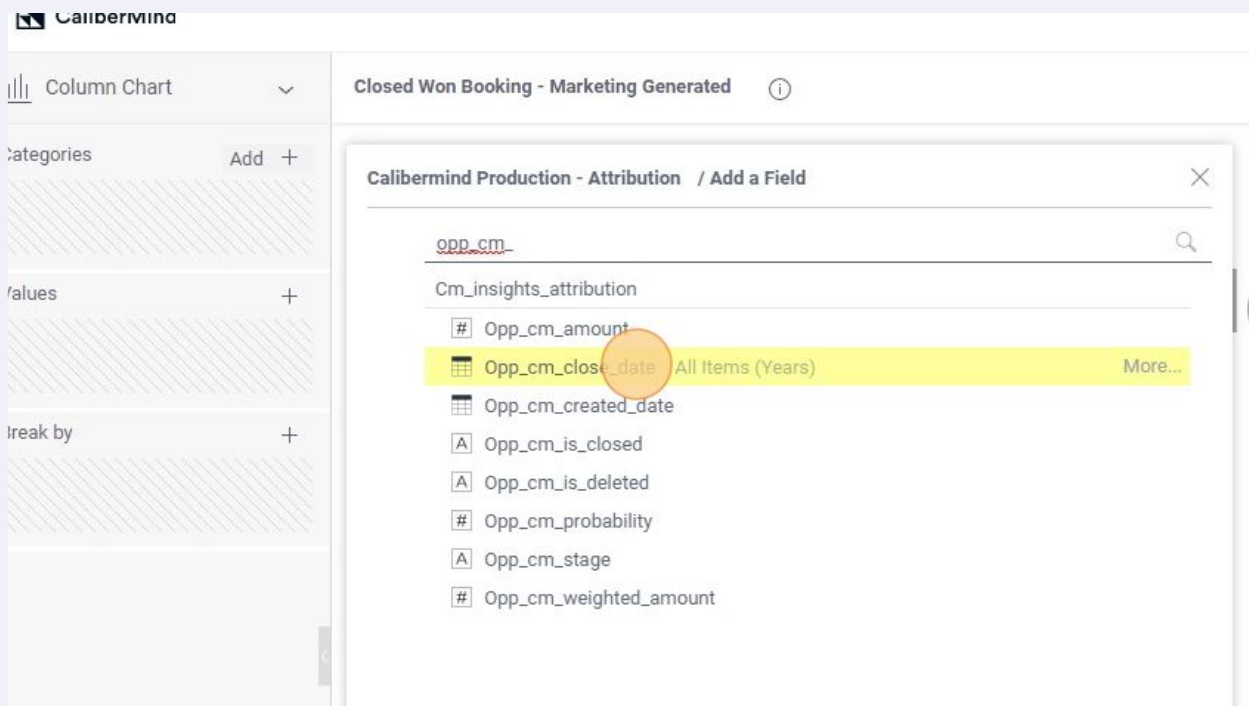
CaliberMind

Column Chart

Closed Won Booking - Marketing Generated

Categories Add +

Values +

Break by +

Calibermind Production - Attribution / Add a Field

opp_cm_

Cm_insights_attribution

Opp_cm_amount

Opp_cm_close_date All Items (Years) More...

Opp_cm_created_date

Opp_cm_is_closed

Opp_cm_is_deleted

Opp_cm_probability

Opp_cm_stage

Opp_cm_weighted_amount